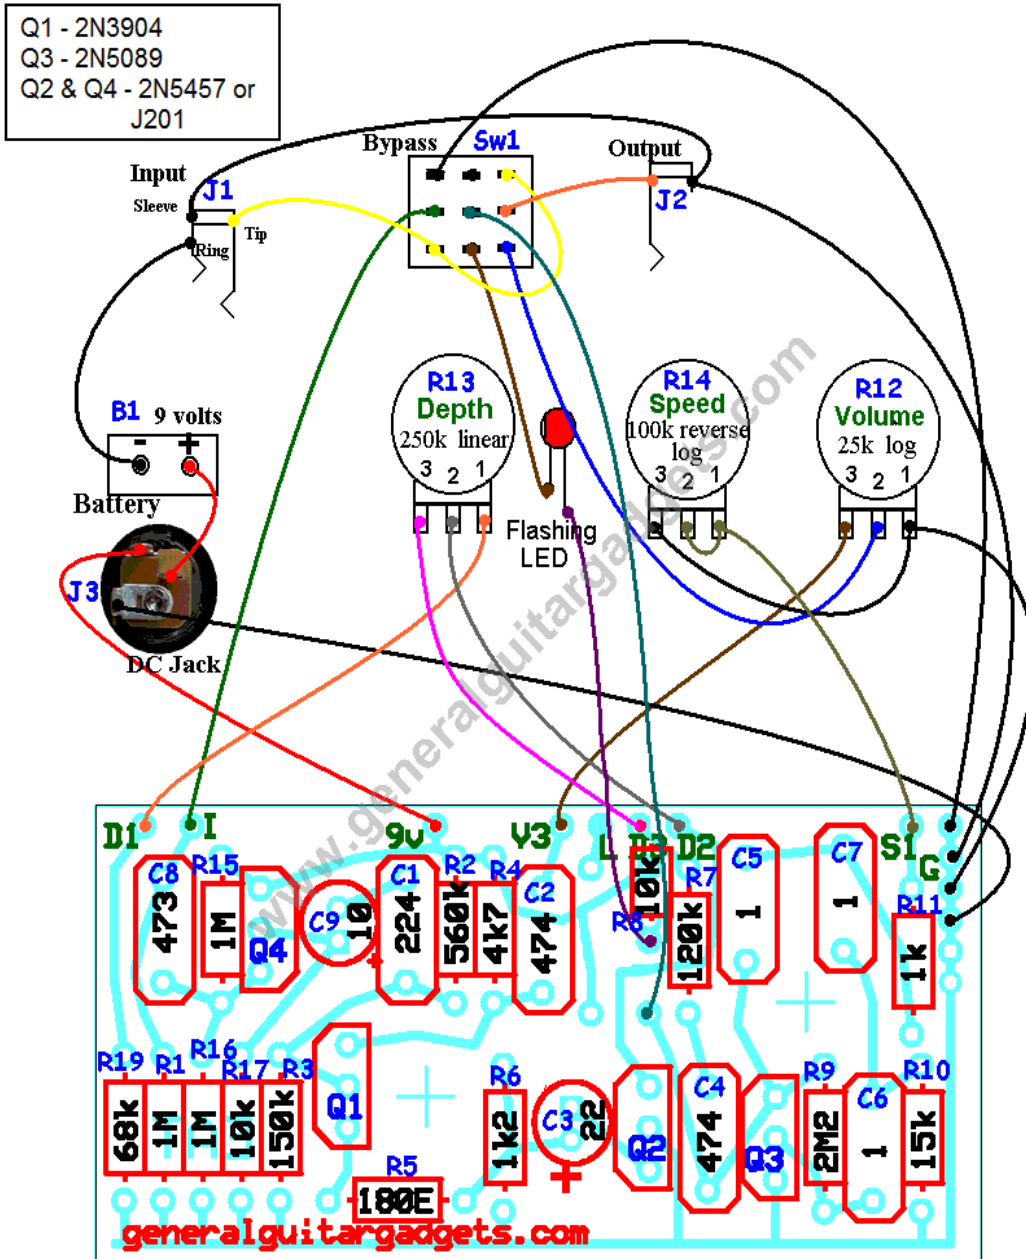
Q1 - 2N3904
Q3 - 2N5089
Q2 & Q4 - 2N5457 or J201

Input
J1
Sleeve
Tip
Ring

Bypass
Sw1

Output
J2

B1 9 volts
- +
Battery

J3
DC Jack

R13
Depth
250k linear
3 2 1

Flashing LED

R14
Speed
100k reverse log
3 2 1

R12
Volume
25k log
3 2 1

www.generalguitargadgets.com

D1 I 9v V3 L R8 D2 S1 G

C8 473
R15 1M
Q4
C9 10
C1 224
R2 560k
R4 4k7
C2 474
10k
R8
R7 120k
C5 1
C7 1
R11 1k

R19 68k
R1 1M
R16 1M
R17 10k
R3 150k
Q1
R5 180E
R6 1k2
C3 22
Q2
C4 474
Q3
R9 2M2
C6 1
R10 15k

generalguitargadgets.com